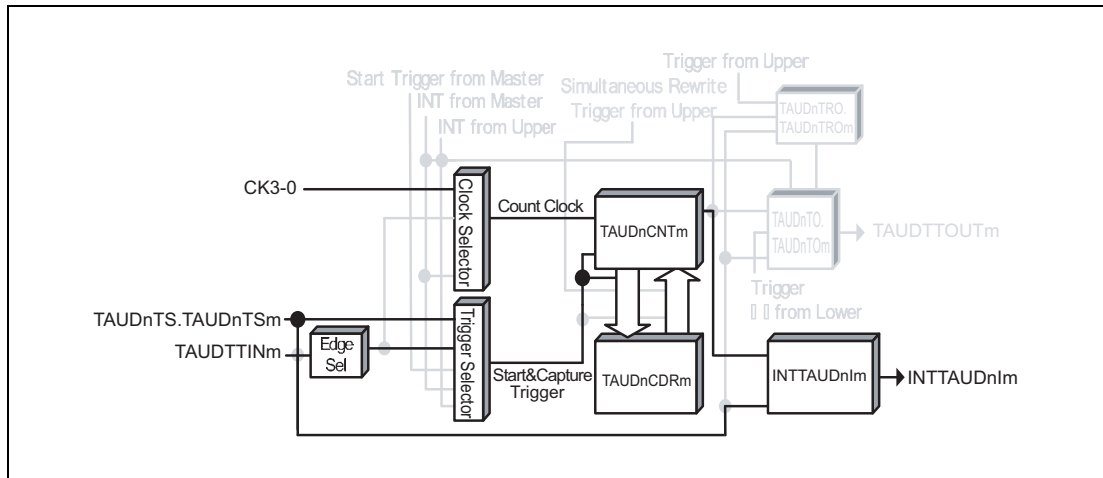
Start Trigger from Master
INT from Master
INT from Upper
Simultaneous Rewrite
Trigger from Upper
Trigger from Upper
TAUDnTRO.
TAUDnTROm
CK3-0
Clock Selector
Count Clock
TAUDnCNTm
TAUDnTO.
TAUDnTOm
TAUDTTOUTm
Trigger
from Lower
TAUDnTS.TAUDnTSm
TAUDTTINm
Edge Sel
Trigger Selector
Start&Capture Trigger
TAUDnCDRm
INTTAUDnIm
INTTAUDnIm